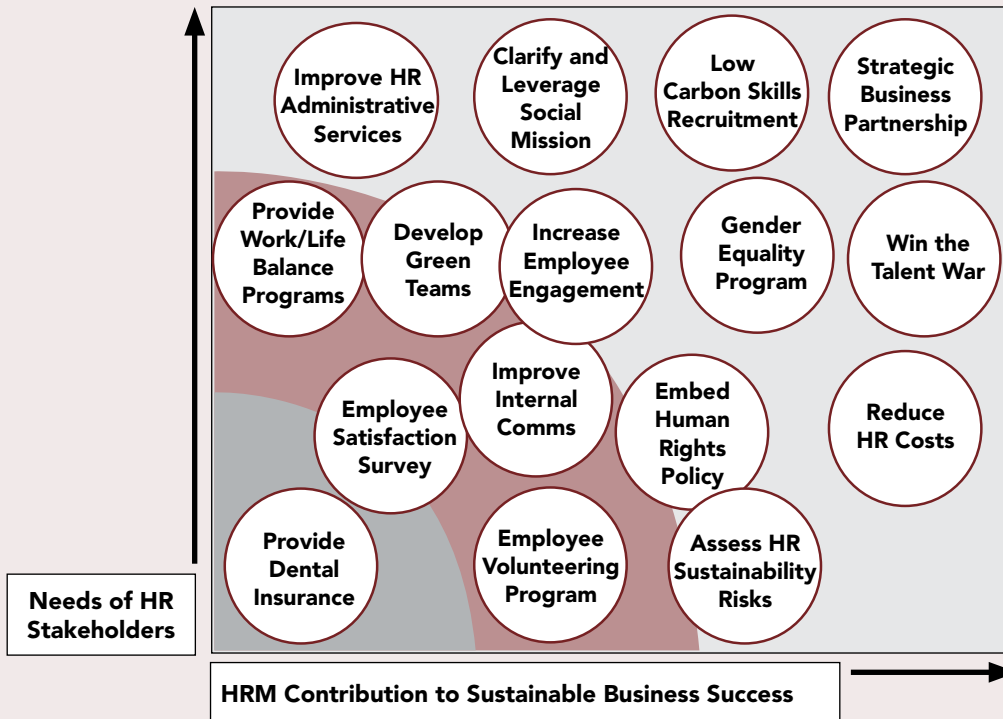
Improve HR Administrative Services

Clarify and Leverage Social Mission

Low Carbon Skills Recruitment

Strategic Business Partnership

Provide Work/Life Balance Programs

Develop Green Teams

Increase Employee Engagement

Gender Equality Program

Win the Talent War

Improve Internal Comms

Employee Satisfaction Survey

Embed Human Rights Policy

Reduce HR Costs

Provide Dental Insurance

Employee Volunteering Program

Assess HR Sustainability Risks

Needs of HR Stakeholders

HRM Contribution to Sustainable Business Success